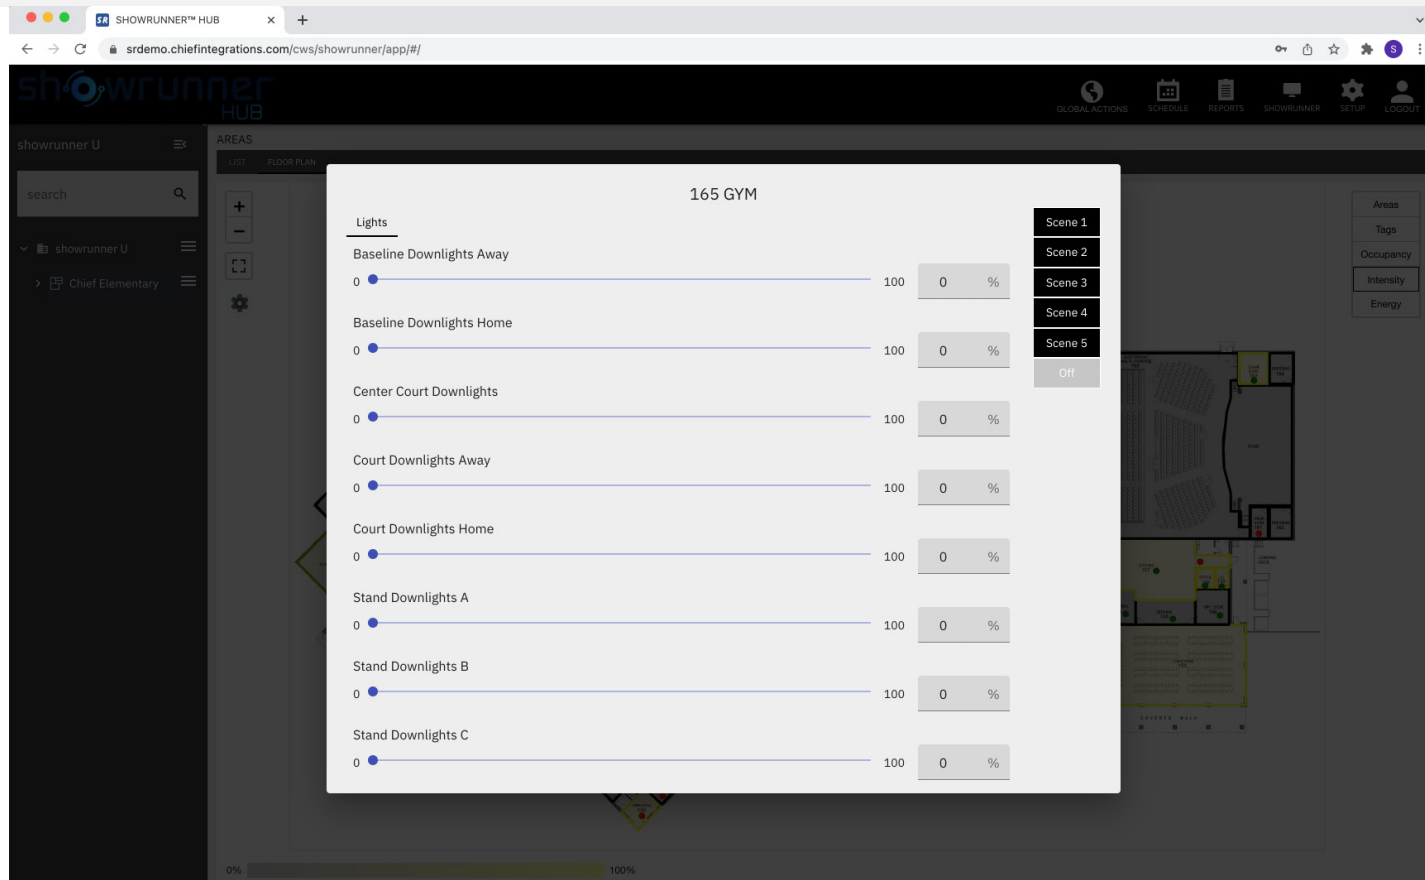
SHOWRUNNER™ HUB

srdemo.chiefintegrations.com/cws/showrunner/app/#/

showrunner HUB

GLOBAL ACTIONS SCHEDULE REPORTS SHOWRUNNER SETUP LOGOUT

showrunner U

search

showrunner U

Chief Elementary

AREAS

LIST FLOOR PLAN

Areas
Tags
Occupancy
Intensity
Energy

165 GYM

Lights

Baseline Downlights Away
0 100 0 %

Baseline Downlights Home
0 100 0 %

Center Court Downlights
0 100 0 %

Court Downlights Away
0 100 0 %

Court Downlights Home
0 100 0 %

Stand Downlights A
0 100 0 %

Stand Downlights B
0 100 0 %

Stand Downlights C
0 100 0 %

Scene 1
Scene 2
Scene 3
Scene 4
Scene 5
Off

0% 100%